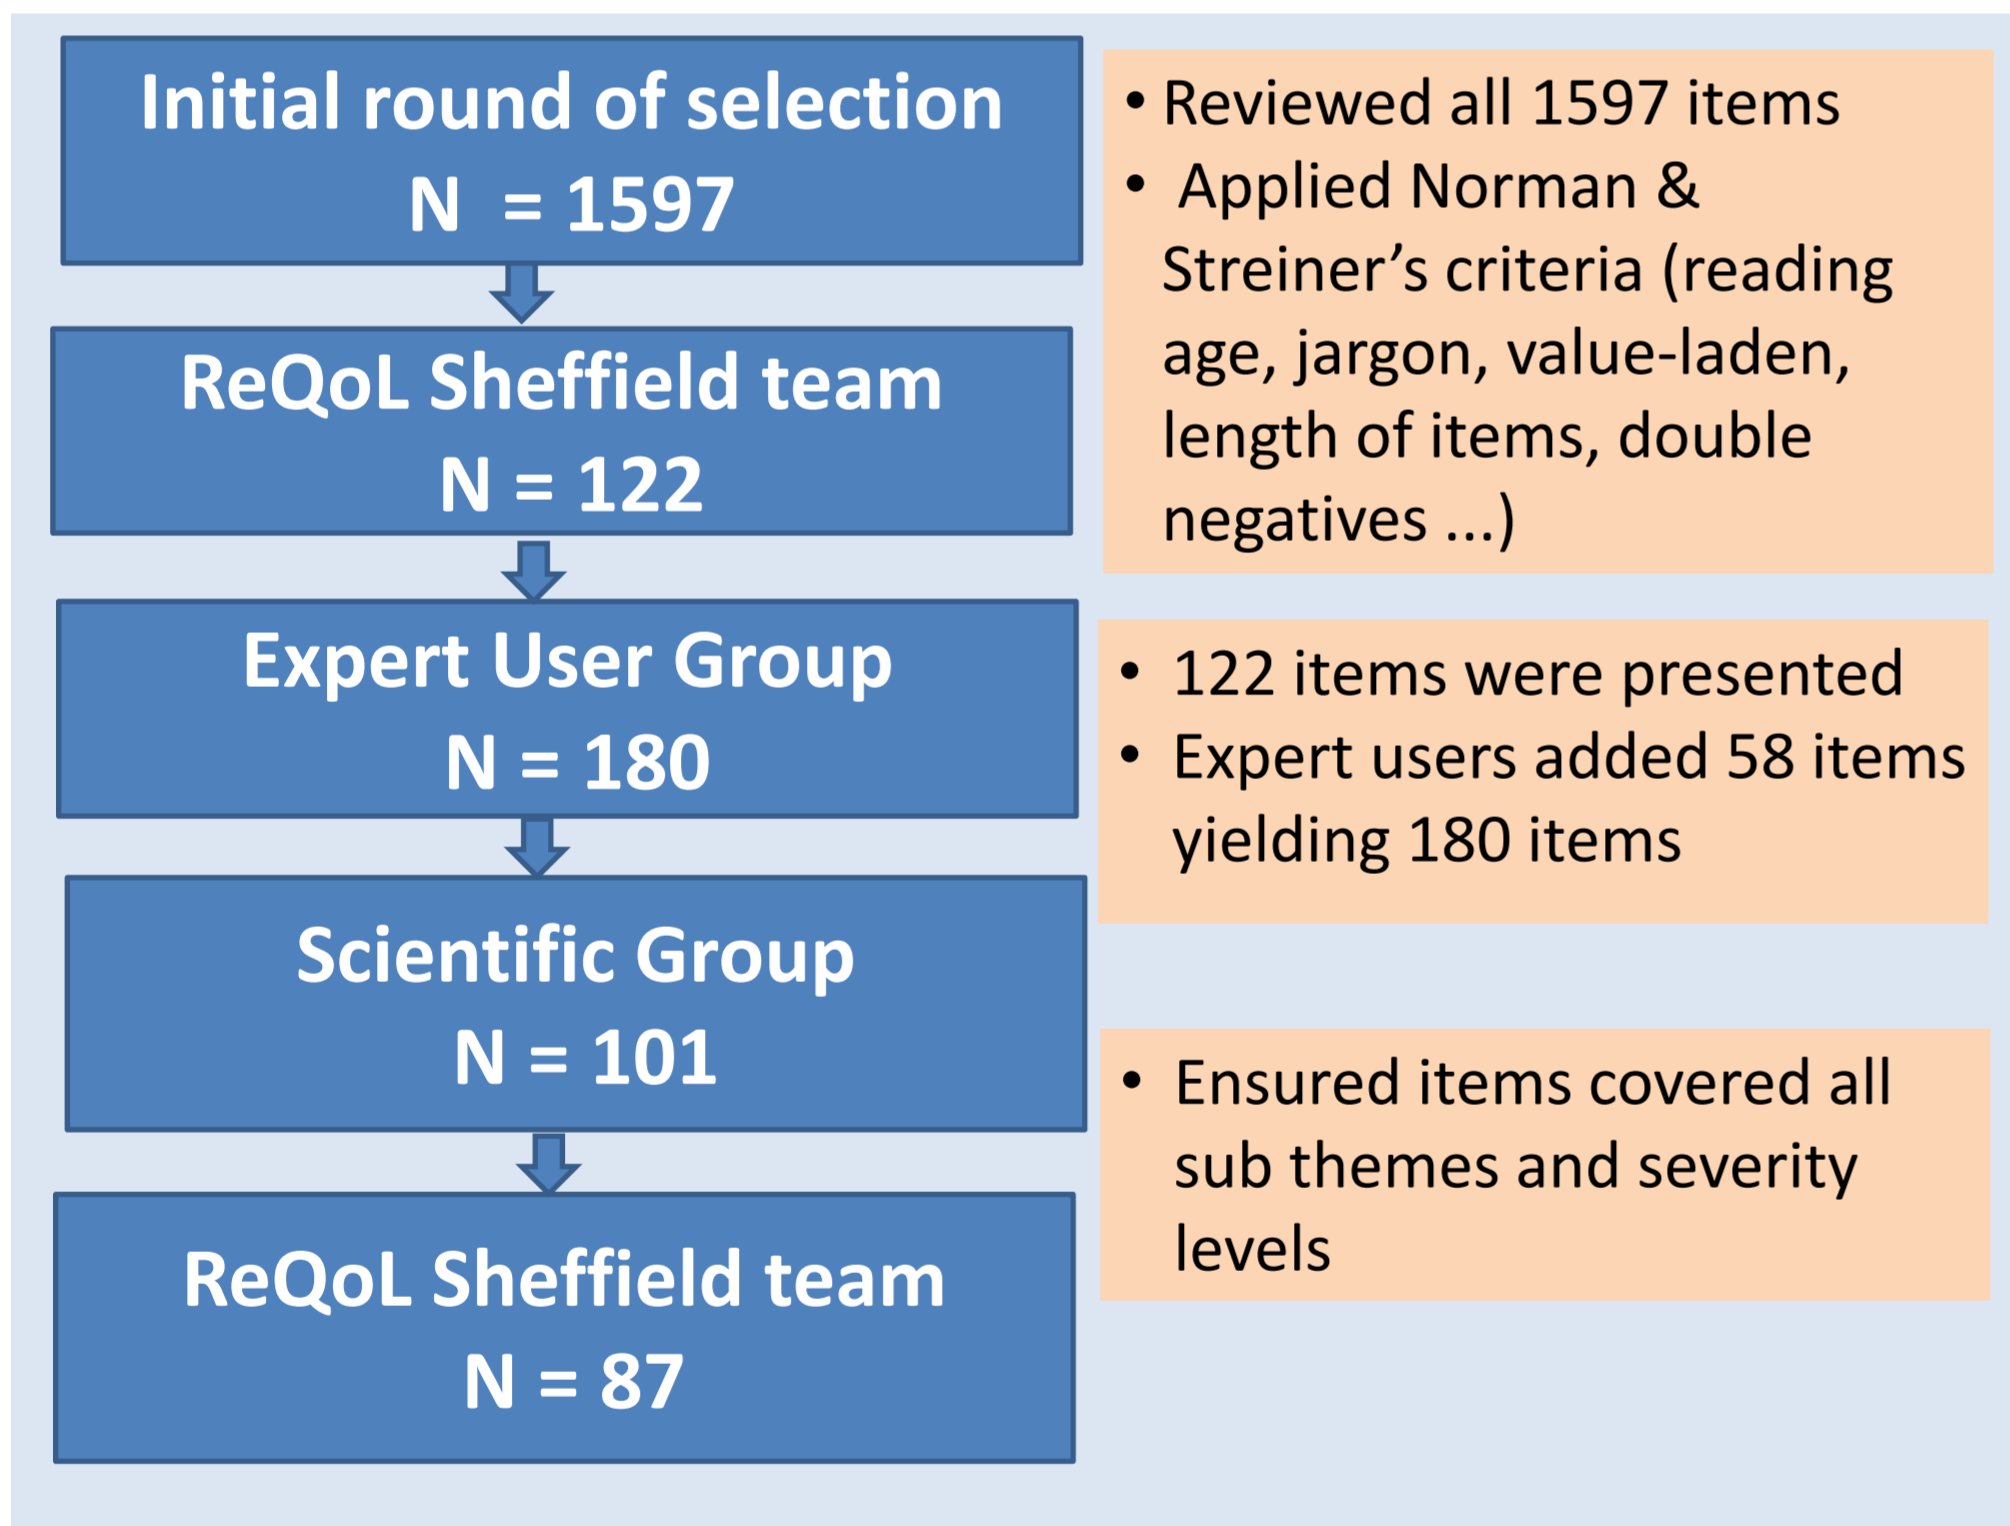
Initial round of selection
N = 1597

ReQoL Sheffield team
N = 122

Expert User Group
N = 180

Scientific Group
N = 101

ReQoL Sheffield team
N = 87

• Reviewed all 1597 items
• Applied Norman & Streiner’s criteria (reading age, jargon, value-laden, length of items, double negatives ...)

• 122 items were presented
• Expert users added 58 items yielding 180 items

• Ensured items covered all sub themes and severity levels